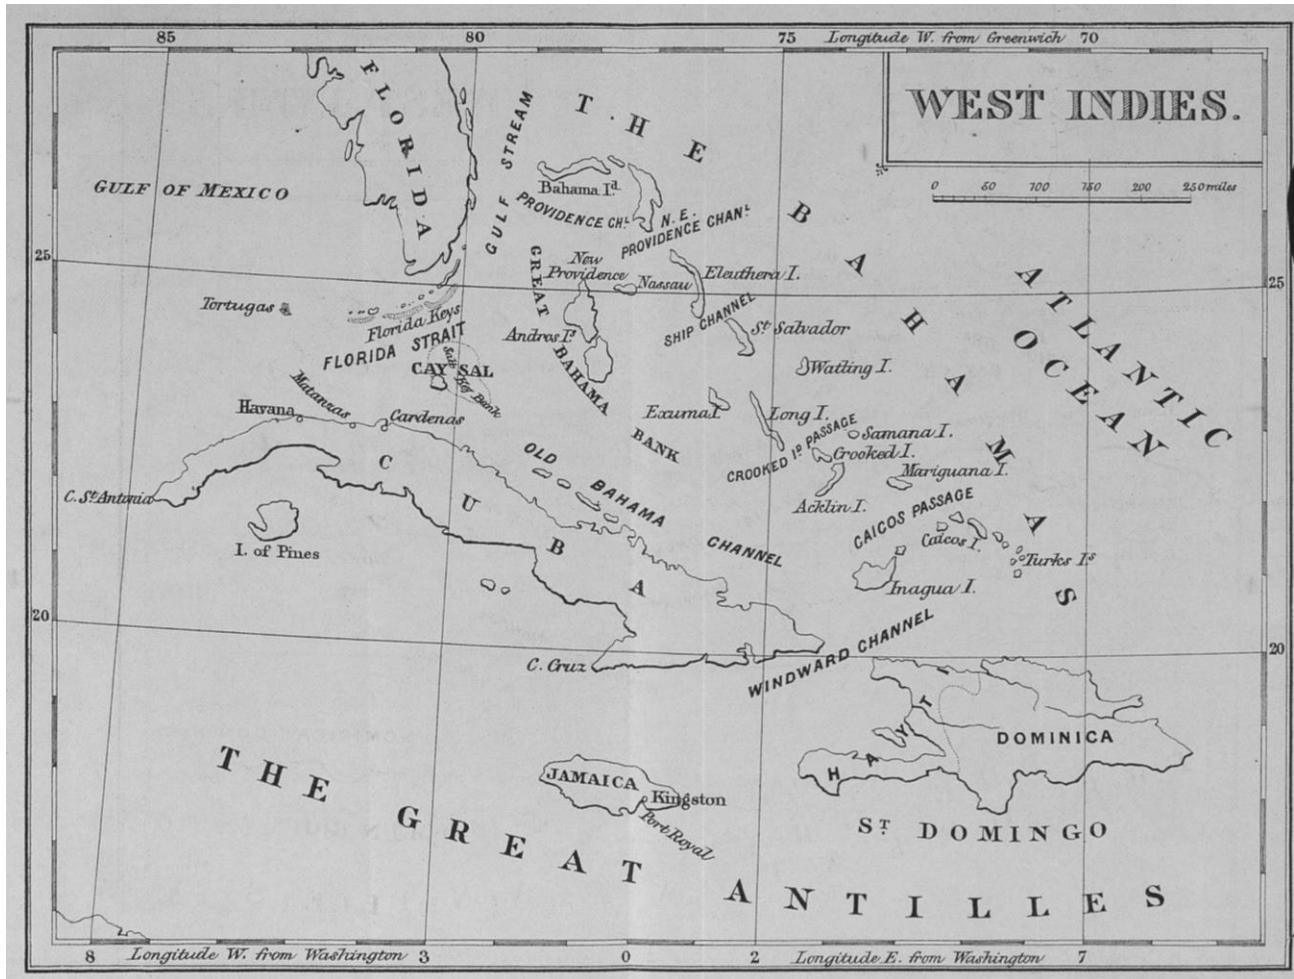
85 80 75 Longitude W. from Greenwich 70

WEST INDIES.

0 50 100 150 200 250 miles

FLORIDA

GULF STREAM

THE BAHAMAS

GULF OF MEXICO

Bahama I.d

PROVIDENCE CH.L

N.E. PROVIDENCE CHAN.L

New Providence

Nassau

Eleuthera I.

GREAT BAHAMA BANK

ATLANTIC OCEAN

25 25

Tortugas

Florida Keys

FLORIDA STRAIT

Andros I.d

SHIP CHANNEL

St Salvador

CAY SAL

Salt Key Bank

Watling I.

Havana

Matanzas

Cardenas

Exuma I.

Long I.

CROOKED I.d PASSAGE

Samana I.

Crooked I.

OLD BAHAMA CHANNEL

Mariguana I.

C. St Antonio

CUBA

Acklin I.

CAICOS PASSAGE

I. of Pines

Caicos I.

Turks I.s

Inagua I.

20 20

WINDWARD CHANNEL

C. Cruz

HAYTI

DOMINICA

JAMAICA

Kingston

Port Royal

St DOMINGO

THE GREAT ANTILLES

8 Longitude W. from Washington 3 0 2 Longitude E. from Washington 7